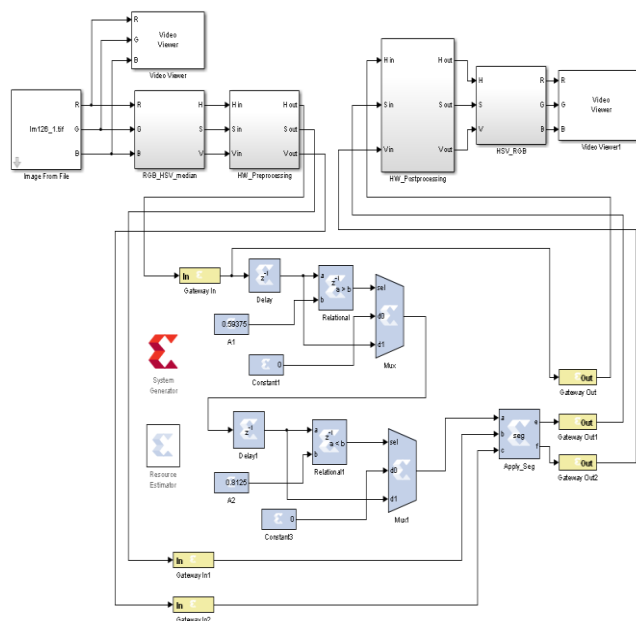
R
G
B
Video Viewer
Video Viewer

Im128_1.bf
R
G
B
Image From File

R
G
B
H
S
V
RGB_HSV_median

H in
S in
V in
H out
S out
V out
HW_Preprocessing

H in
S in
V in
H out
S out
V out
HW_Postprocessing

H
S
V
R
G
B
HSV_RGB

R
G
B
Video Viewer
Video Viewer1

In
Gateway In

$z^{-1}$
Delay

a
b
$z^{-1}$
a > b
Relational

0.59375
A1

0
Constant1

sel
d0
d1
Mux

System Generator

Out
Gateway Out

Resource Estimator

$z^{-1}$
Delay1

a
b
$z^{-1}$
a < b
Relational1

0.8125
A2

0
Constant3

sel
d0
d1
Mux1

a
b
c
seg
e
f
Apply_Seg

Out
Gateway Out1

Out
Gateway Out2

In
Gateway In1

In
Gateway In2